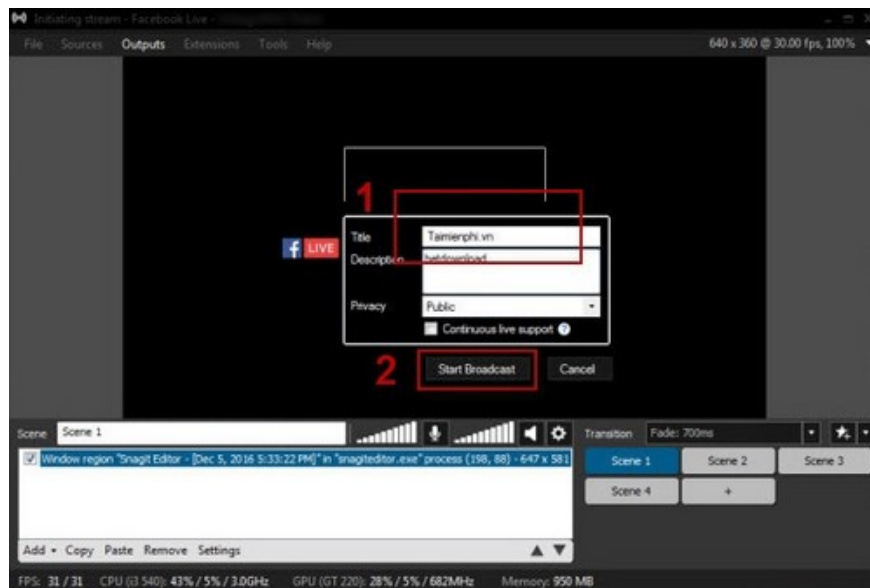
Initiating stream - Facebook Live - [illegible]

File Sources Outputs Extensions Tools Help

640 x 360 @ 30.00 fps, 100%

1

LIVE

Title Taimienphi.vn

Description hetdownload

Privacy Public

Continuous live support ?

2

Start Broadcast

Cancel

Scene Scene 1

Transition Fade: 700ms

Window region "Snagit Editor - [Dec 5, 2016 5:33:22 PM]" in "snagiteditor.exe" process (198, 88) - 647 x 581

Scene 1 Scene 2 Scene 3

Scene 4 +

Add Copy Paste Remove Settings

FPS: 31 / 31 CPU (i3 540): 43% / 5% / 3.0GHz GPU (GT 220): 28% / 5% / 682MHz Memory: 950 MB